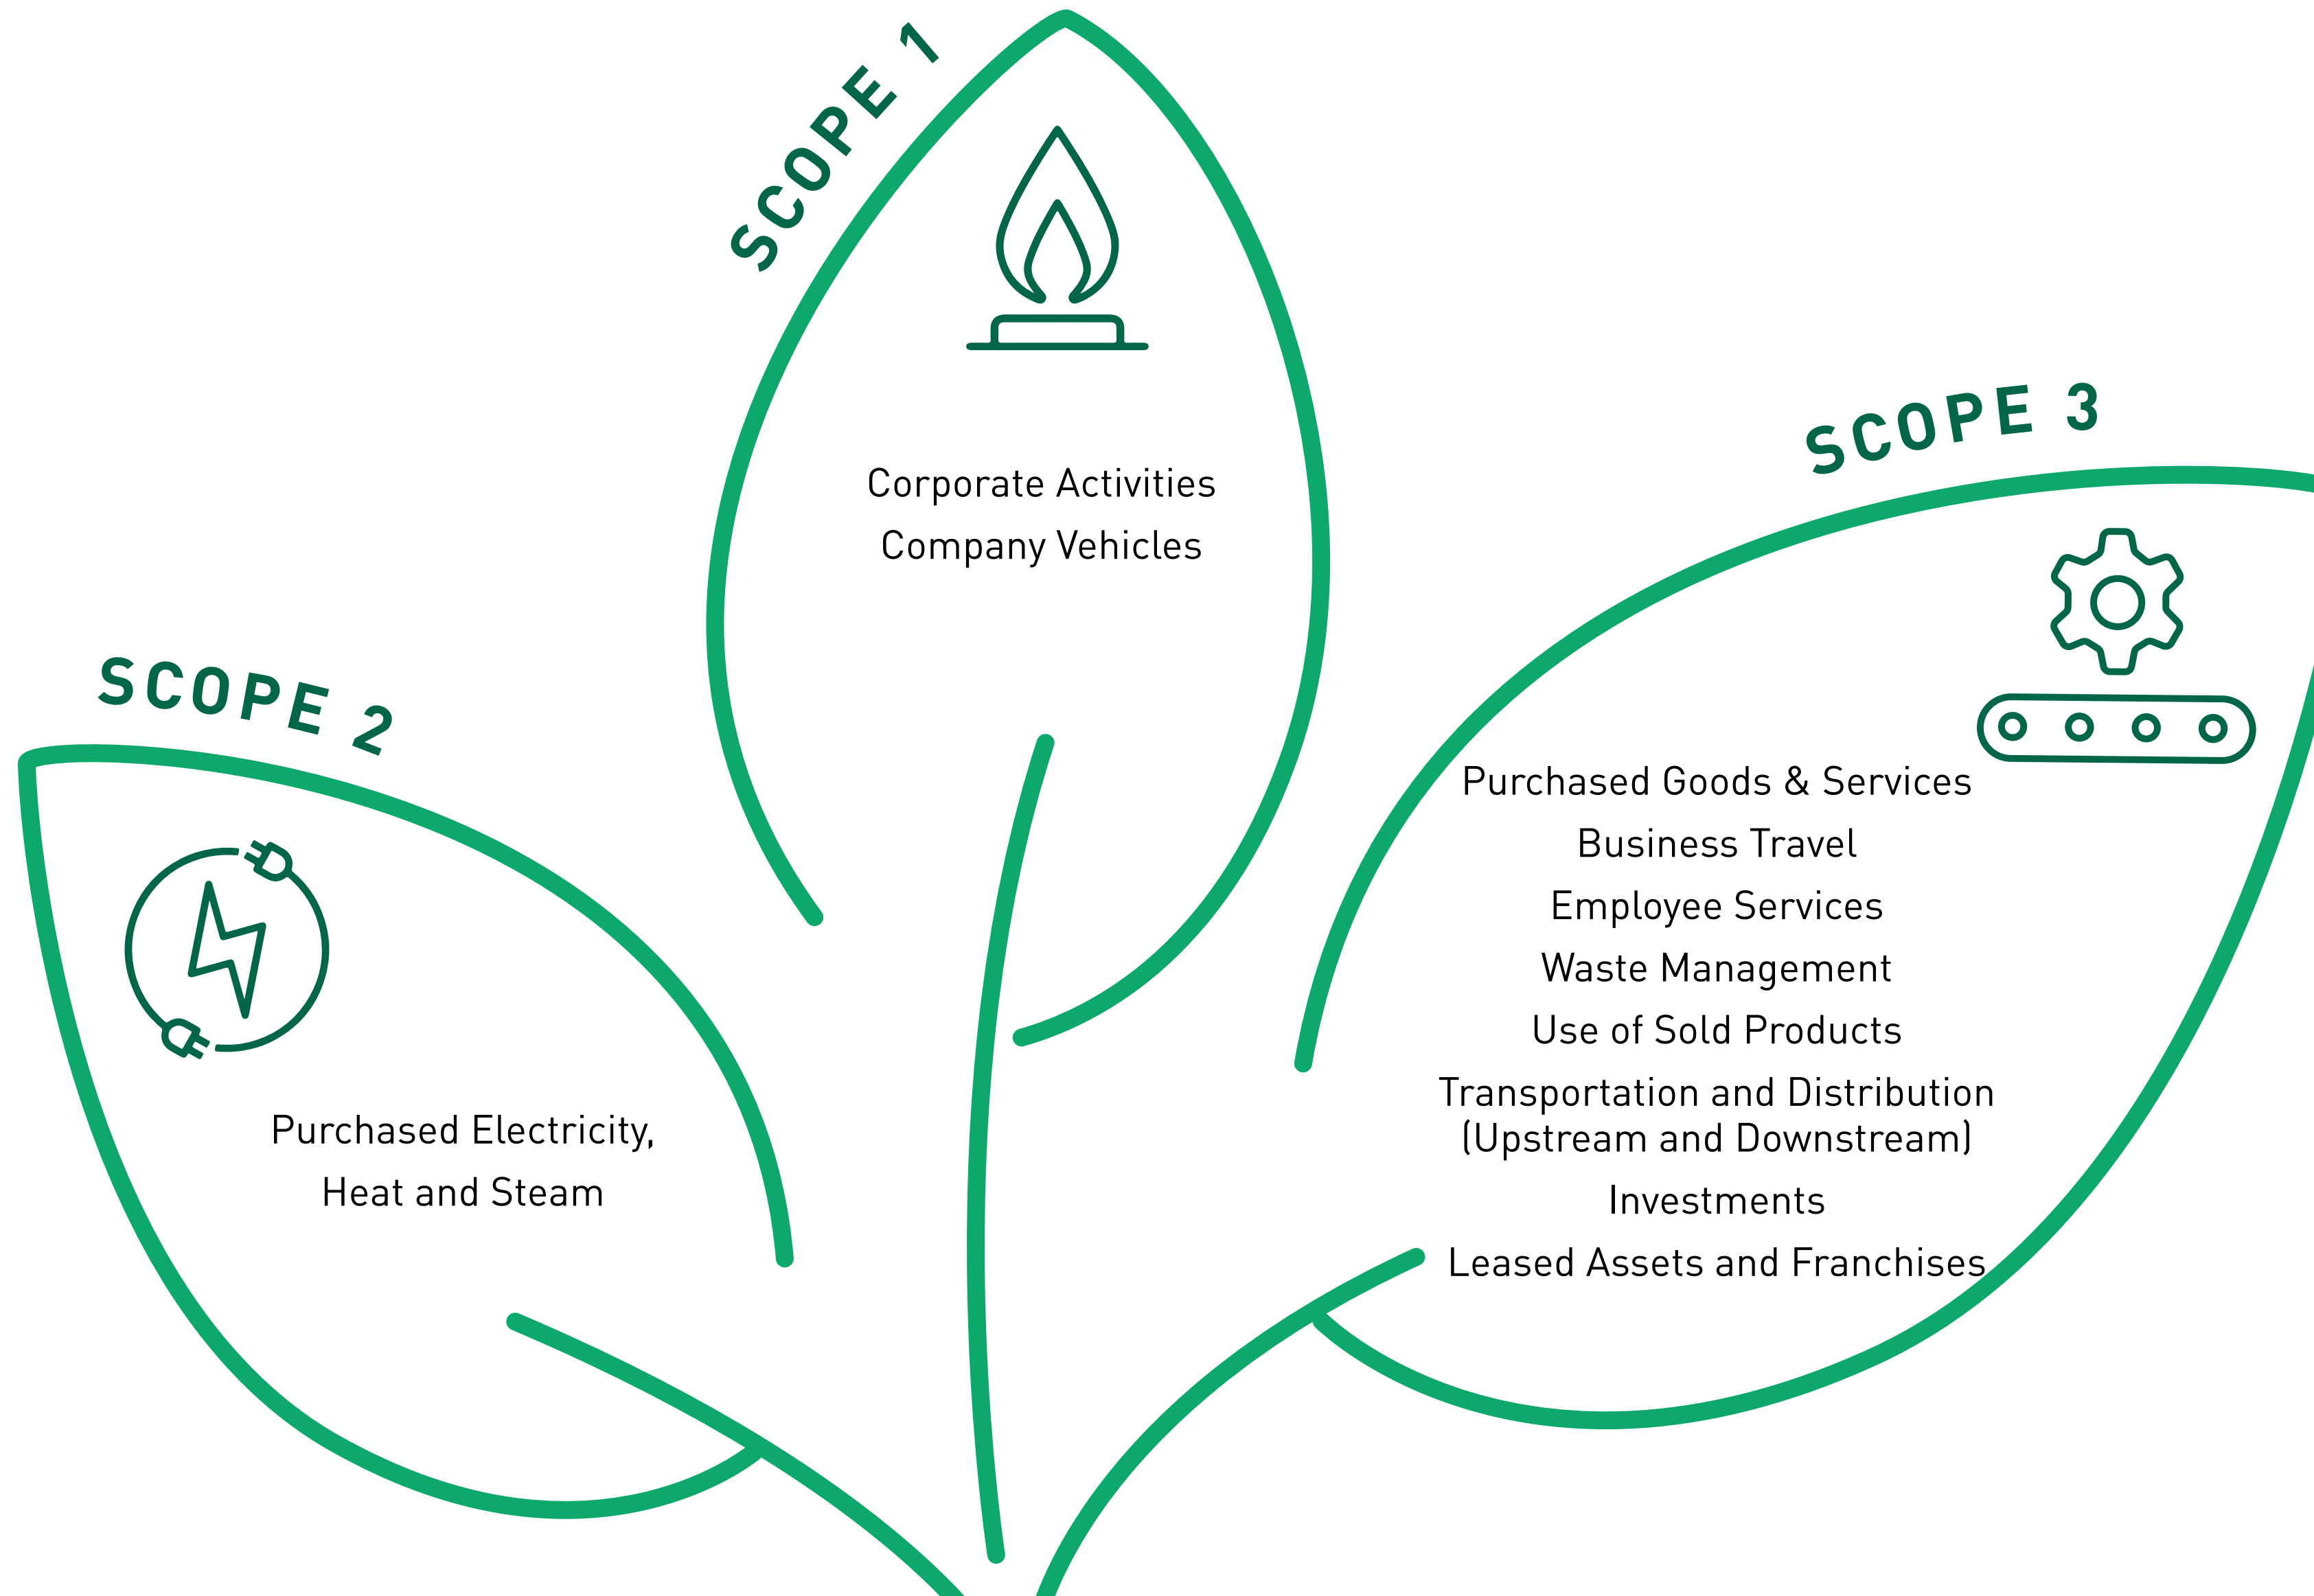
SCOPE 1

Corporate Activities
Company Vehicles

SCOPE 2

Purchased Electricity,
Heat and Steam

SCOPE 3

Purchased Goods & Services
Business Travel
Employee Services
Waste Management
Use of Sold Products
Transportation and Distribution (Upstream and Downstream)
Investments
Leased Assets and Franchises